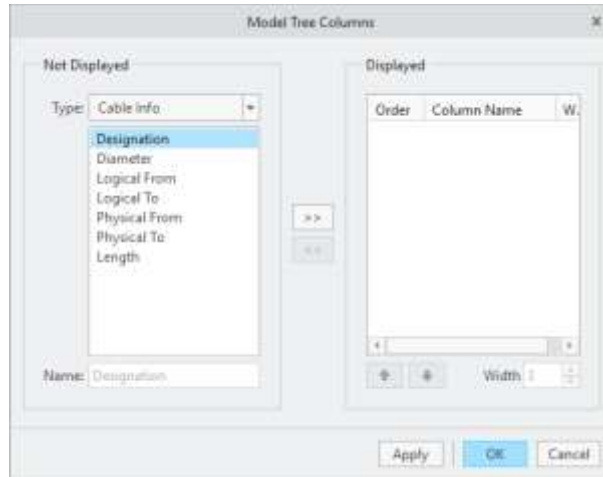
Model Tree Columns

Not Displayed

Type: Cable Info

Designation
Diameter
Logical From
Logical To
Physical From
Physical To
Length

Name: Designation

>>
<<

Displayed

| Order | Column Name | W. |
|---|---|---|

Width 1

Apply
OK
Cancel